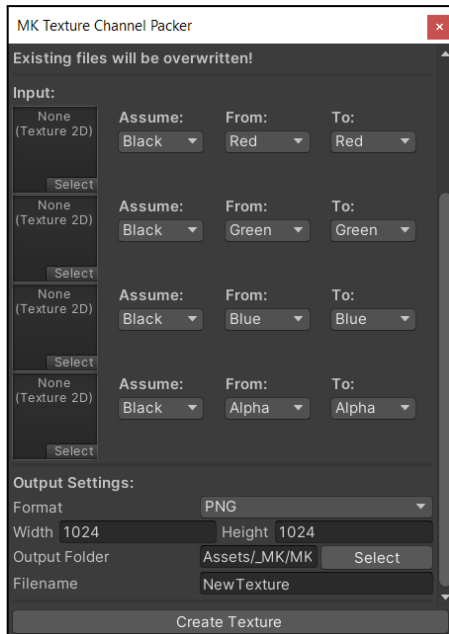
MK Texture Channel Packer

×

Existing files will be overwritten!

Input:

None (Texture 2D)
Select

Assume: Black
From: Red
To: Red

None (Texture 2D)
Select

Assume: Black
From: Green
To: Green

None (Texture 2D)
Select

Assume: Black
From: Blue
To: Blue

None (Texture 2D)
Select

Assume: Black
From: Alpha
To: Alpha

Output Settings:

Format PNG

Width 1024 Height 1024

Output Folder Assets/_MK/MK Select

Filename NewTexture

Create Texture